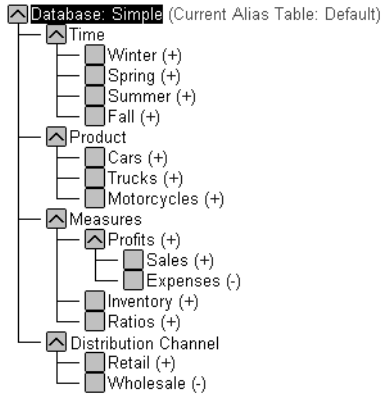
Database: Simple (Current Alias Table: Default)
Time
Winter (+)
Spring (+)
Summer (+)
Fall (+)
Product
Cars (+)
Trucks (+)
Motorcycles (+)
Measures
Profits (+)
Sales (+)
Expenses (-)
Inventory (+)
Ratios (+)
Distribution Channel
Retail (+)
Wholesale (-)